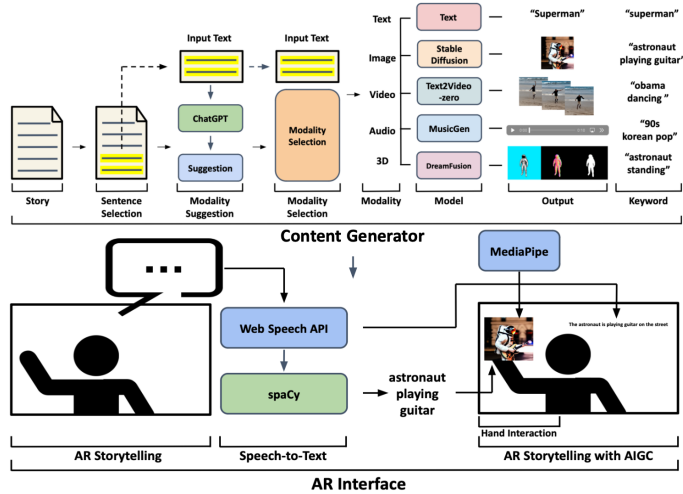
Input Text

Input Text

ChatGPT

Suggestion

Modality Selection

Story

Sentence Selection

Modality Suggestion

Modality Selection

Text

Image

Video

Audio

3D

Modality

Text

Stable Diffusion

Text2Video -zero

MusicGen

DreamFusion

Model

"Superman"

Output

"superman"

"astronaut playing guitar'

"obama dancing "

"90s korean pop"

"astronaut standing"

Keyword

Content Generator

...

MediaPipe

Web Speech API

spaCy

astronaut playing guitar

The astronaut is playing guitar on the street

Hand Interaction

AR Storytelling

Speech-to-Text

AR Storytelling with AIGC

AR Interface